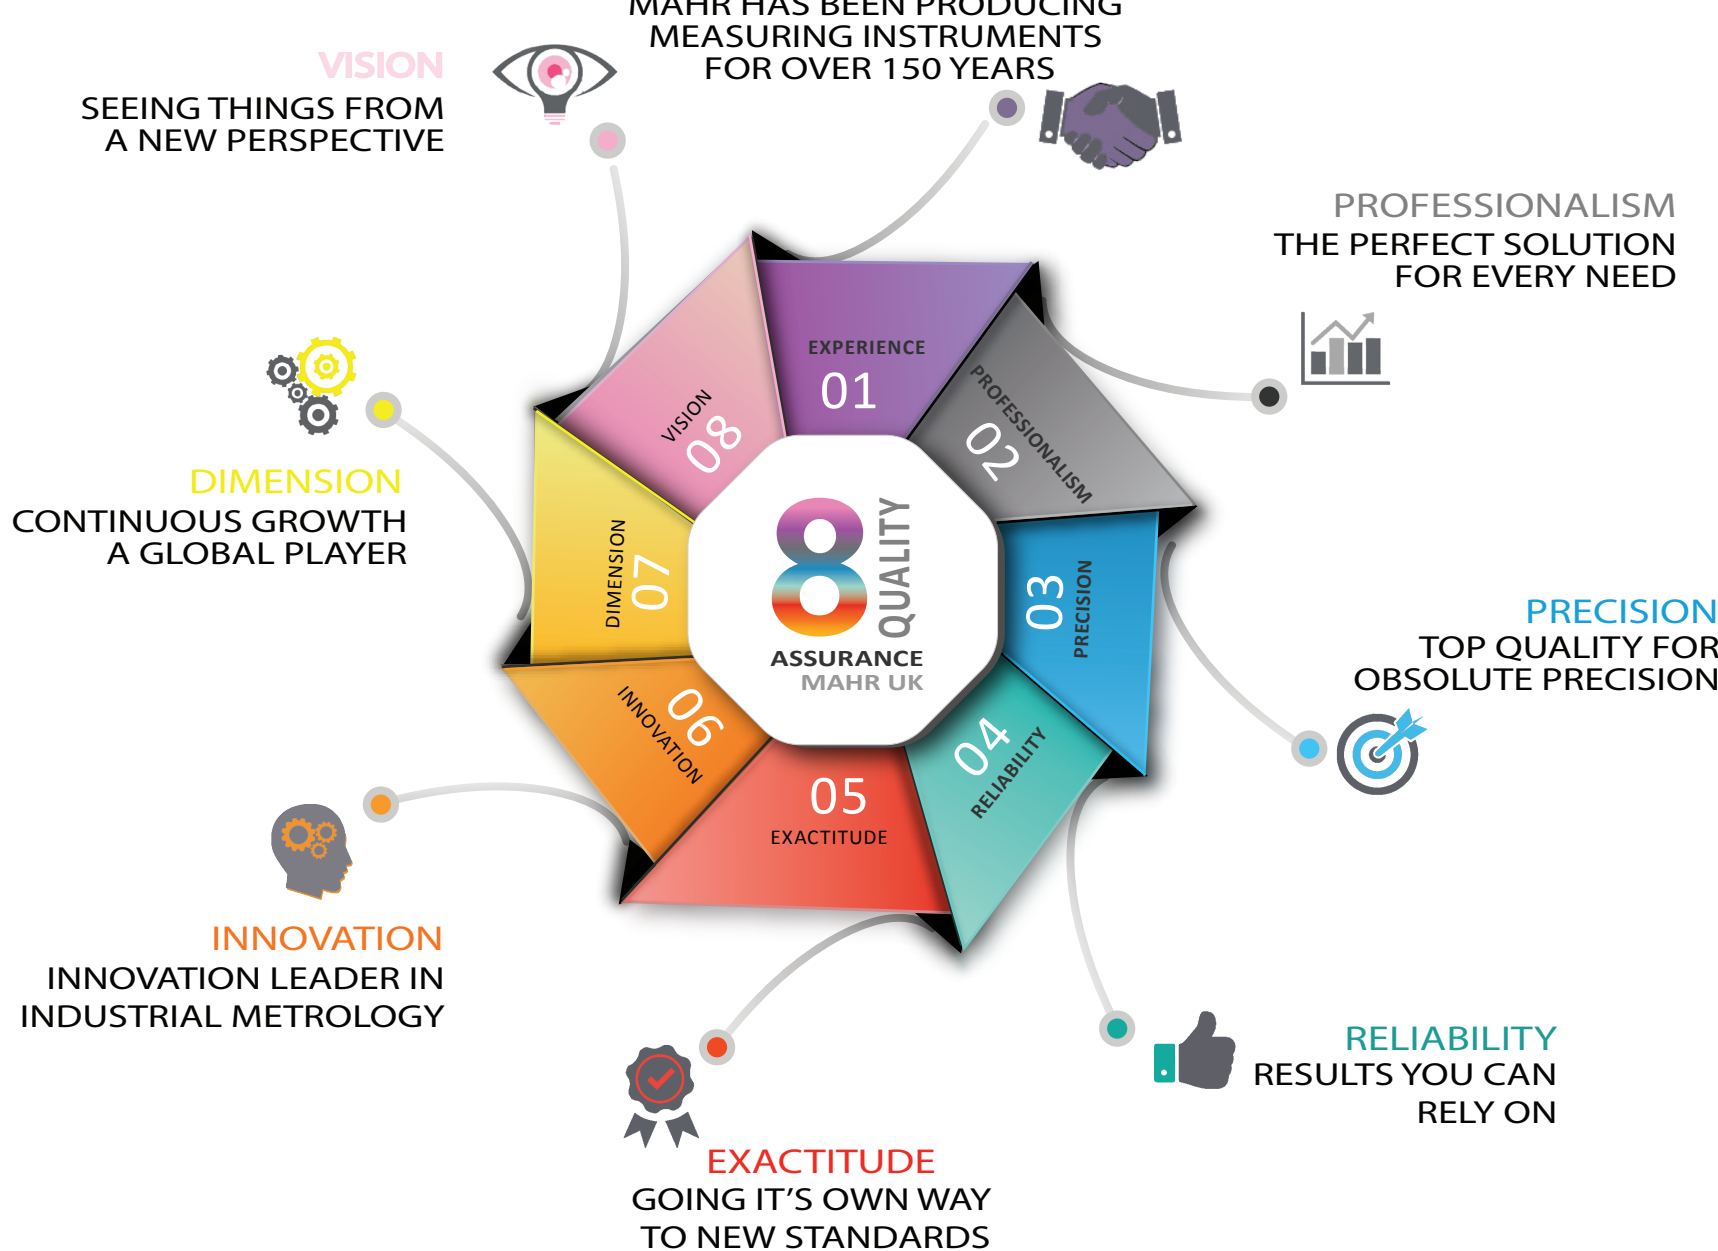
MAHR HAS BEEN PRODUCING MEASURING INSTRUMENTS FOR OVER 150 YEARS

VISION
SEEING THINGS FROM A NEW PERSPECTIVE

PROFESSIONALISM
THE PERFECT SOLUTION FOR EVERY NEED

DIMENSION
CONTINUOUS GROWTH A GLOBAL PLAYER

PRECISION
TOP QUALITY FOR OBSOLUTE PRECISION

INNOVATION
INNOVATION LEADER IN INDUSTRIAL METROLOGY

RELIABILITY
RESULTS YOU CAN RELY ON

EXACTITUDE
GOING IT'S OWN WAY TO NEW STANDARDS

EXPERIENCE 01
PROFESSIONALISM 02
03 PRECISION
04 RELIABILITY
05 EXACTITUDE
06 INNOVATION
07 DIMENSION
08 VISION

8 QUALITY ASSURANCE MAHR UK